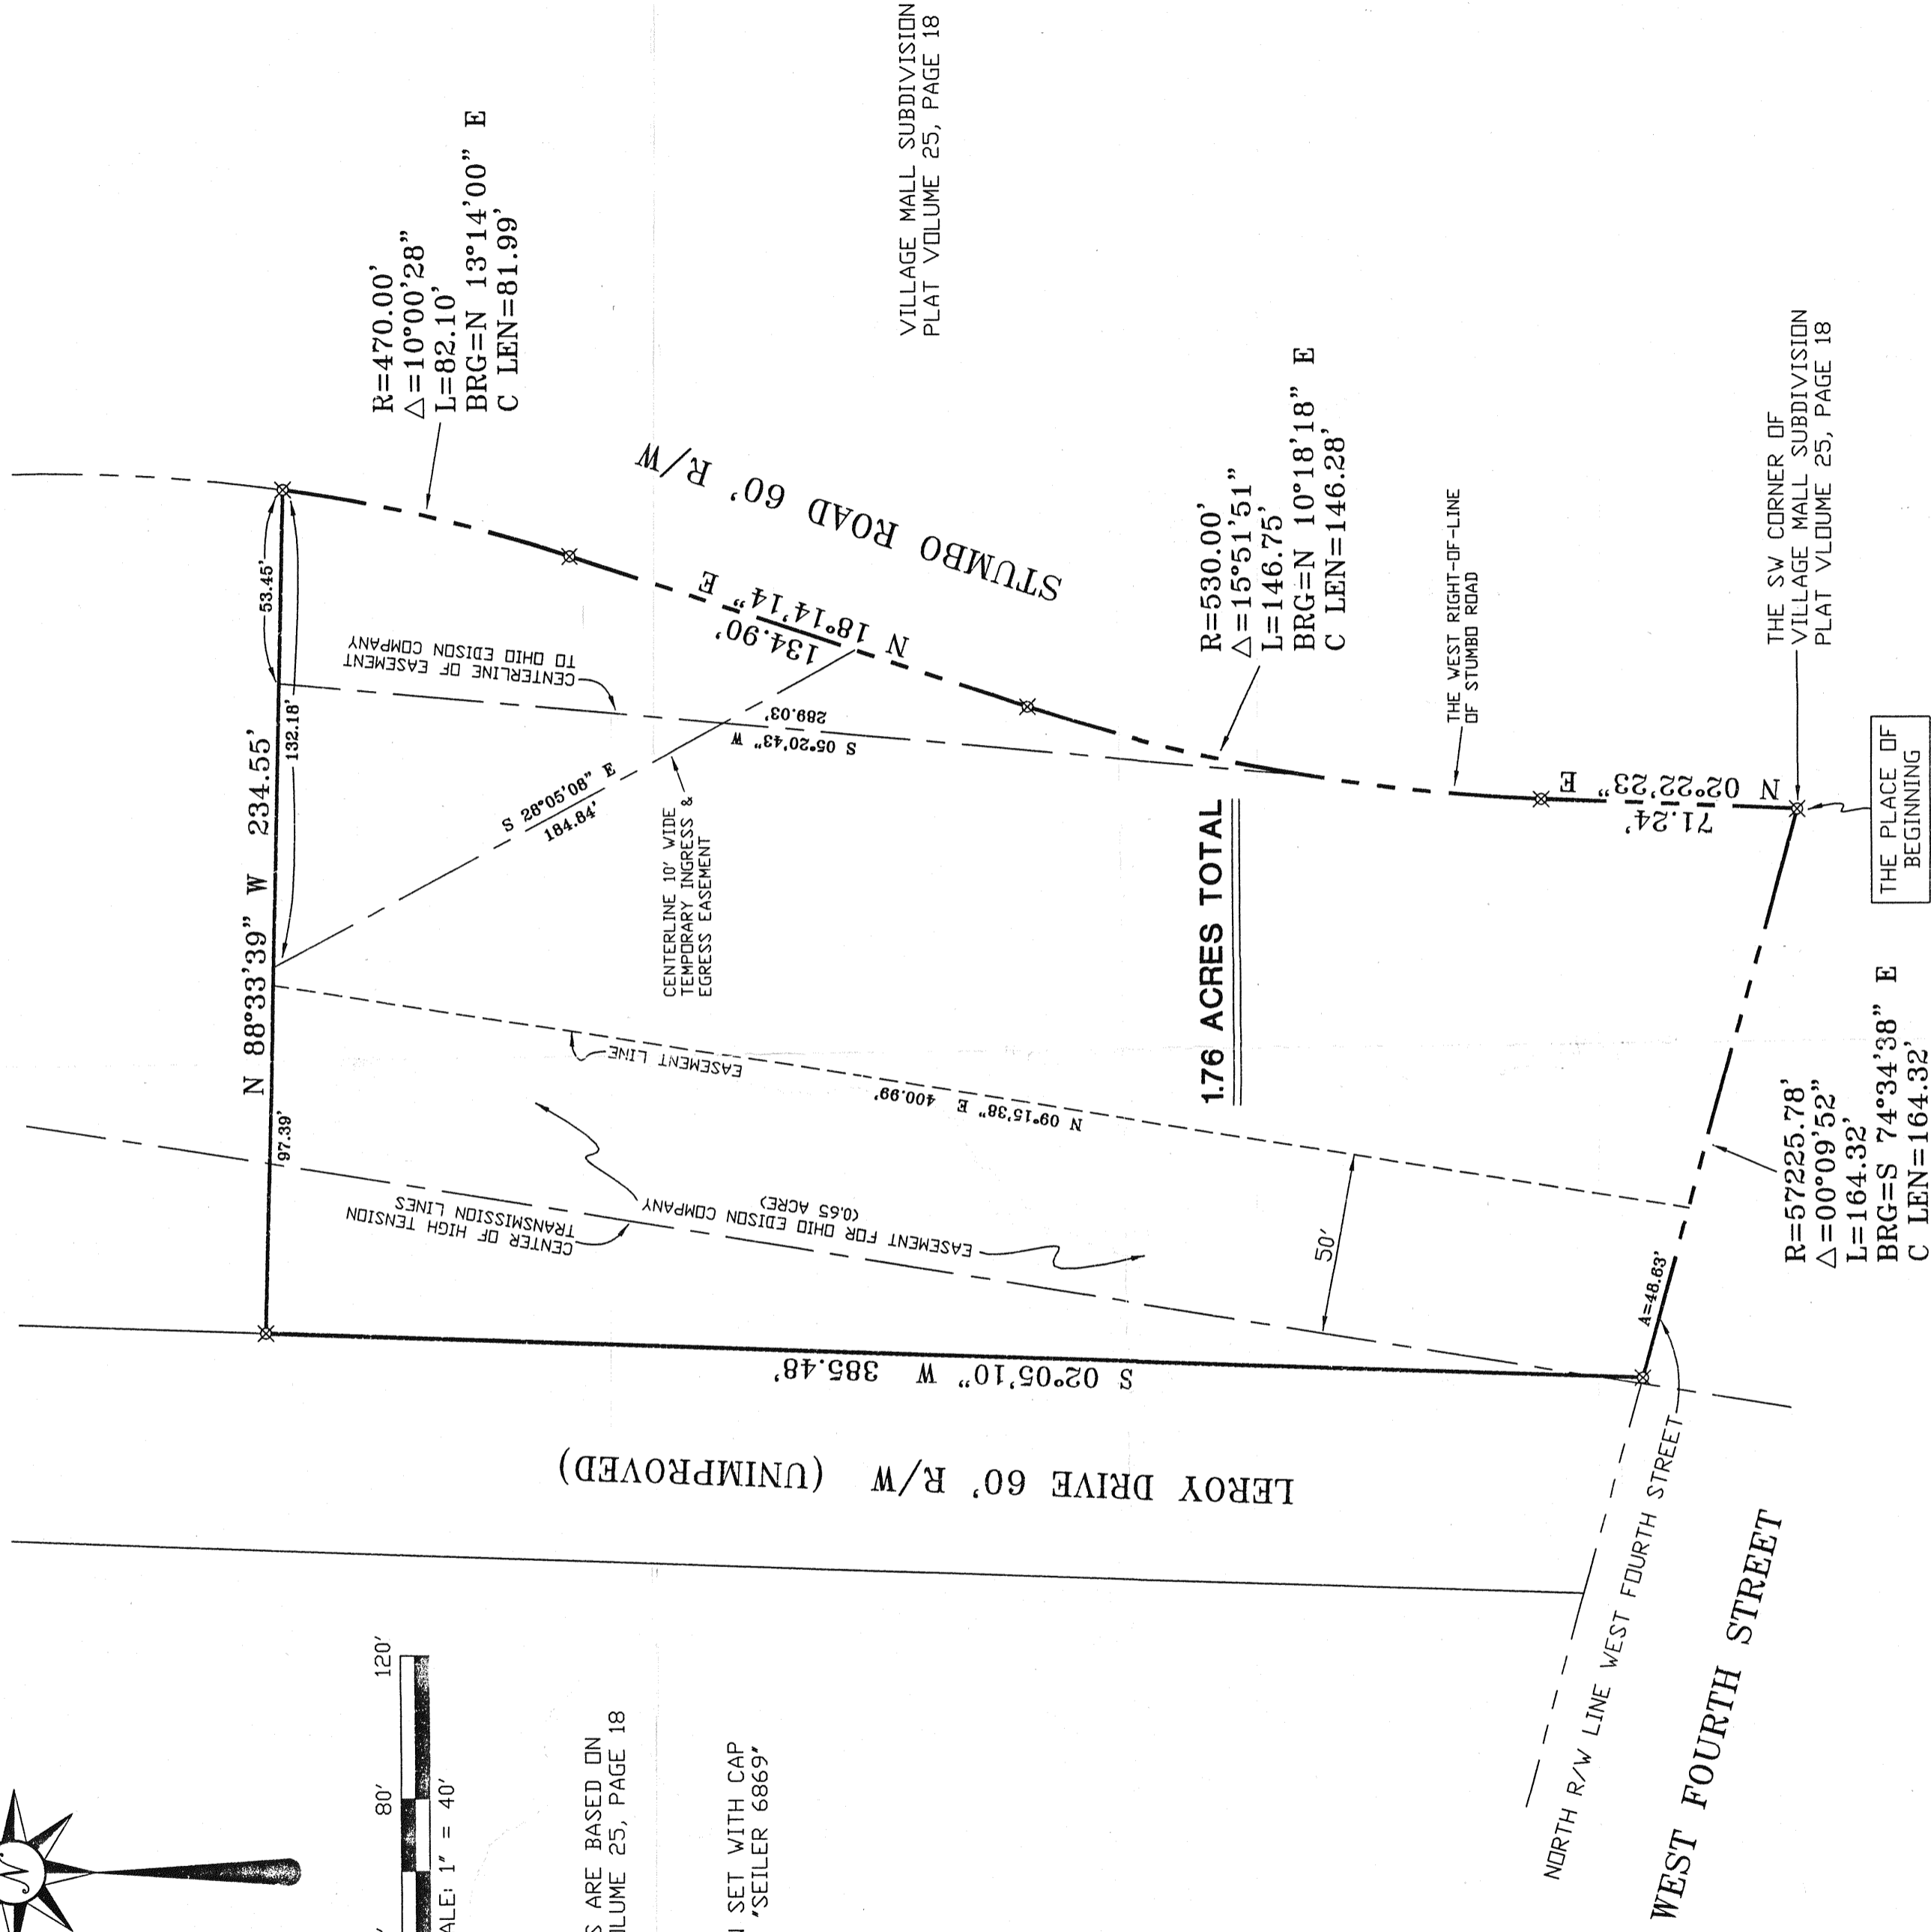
VILLAGE MALL SUBDIVISION
PLAT VOLUME 25, PAGE 18

R=470.00'
$\Delta$=10°00'28"
L=82.10'
BRG=N 13°14'00" E
C LEN=81.99'

STUMBO ROAD 60' R/W

N 18°14'14" E
134.90'

53.45'

CENTERLINE OF EASEMENT TO OHIO EDISON COMPANY

132.18'

289.03'
S 05°20'43" W

R=530.00'
$\Delta$=15°51'51"
L=146.75'
BRG=N 10°18'18" E
C LEN=146.28'

THE WEST RIGHT-OF-LINE OF STUMBO ROAD

THE SW CORNER OF VILLAGE MALL SUBDIVISION PLAT VLOUME 25, PAGE 18

N 02°22'23" E
71.24'

THE PLACE OF BEGINNING

N 88°33'39" W 234.55'

S 28°05'08" E
184.84'

CENTERLINE 10' WIDE TEMPORARY INGRESS & EGRESS EASEMENT

1.76 ACRES TOTAL

EASEMENT LINE

N 09°15'38" E 400.99'

97.39'

EASEMENT FOR OHIO EDISON COMPANY (0.65 ACRE)

CENTER OF HIGH TENSION TRANSMISSION LINES

50'

R=57225.78'
$\Delta$=00°09'52"
L=164.32'
BRG=S 74°34'38" E
C LEN=164.32'

A=48.63'

S 02°05'10" W 385.48'

LEROY DRIVE 60' R/W (UNIMPROVED)

NORTH R/W LINE WEST FOURTH STREET

WEST FOURTH STREET

120'
80'
ALE: 1" = 40'

S ARE BASED ON
LUME 25, PAGE 18

I SET WITH CAP
'SEILER 6869'

N